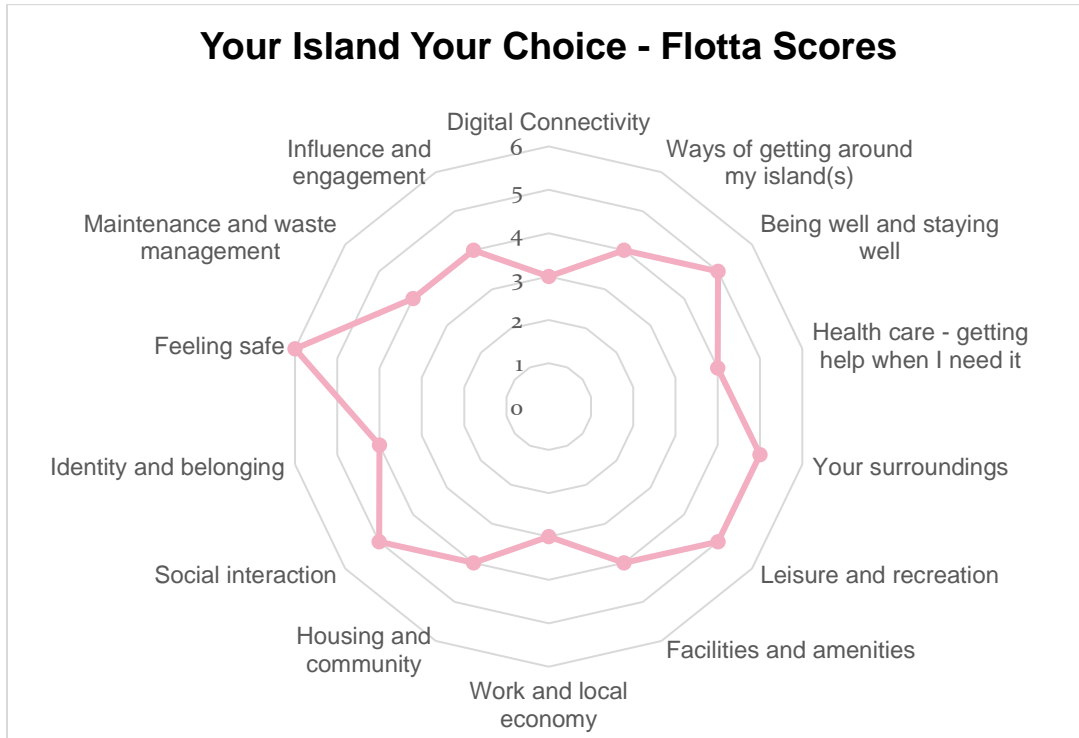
Your Island Your Choice - Flotta Scores

Digital Connectivity

6
5
4
3
2
1
0

Ways of getting around my island(s)

Being well and staying well

Health care - getting help when I need it

Your surroundings

Leisure and recreation

Facilities and amenities

Work and local economy

Housing and community

Social interaction

Identity and belonging

Feeling safe

Maintenance and waste management

Influence and engagement